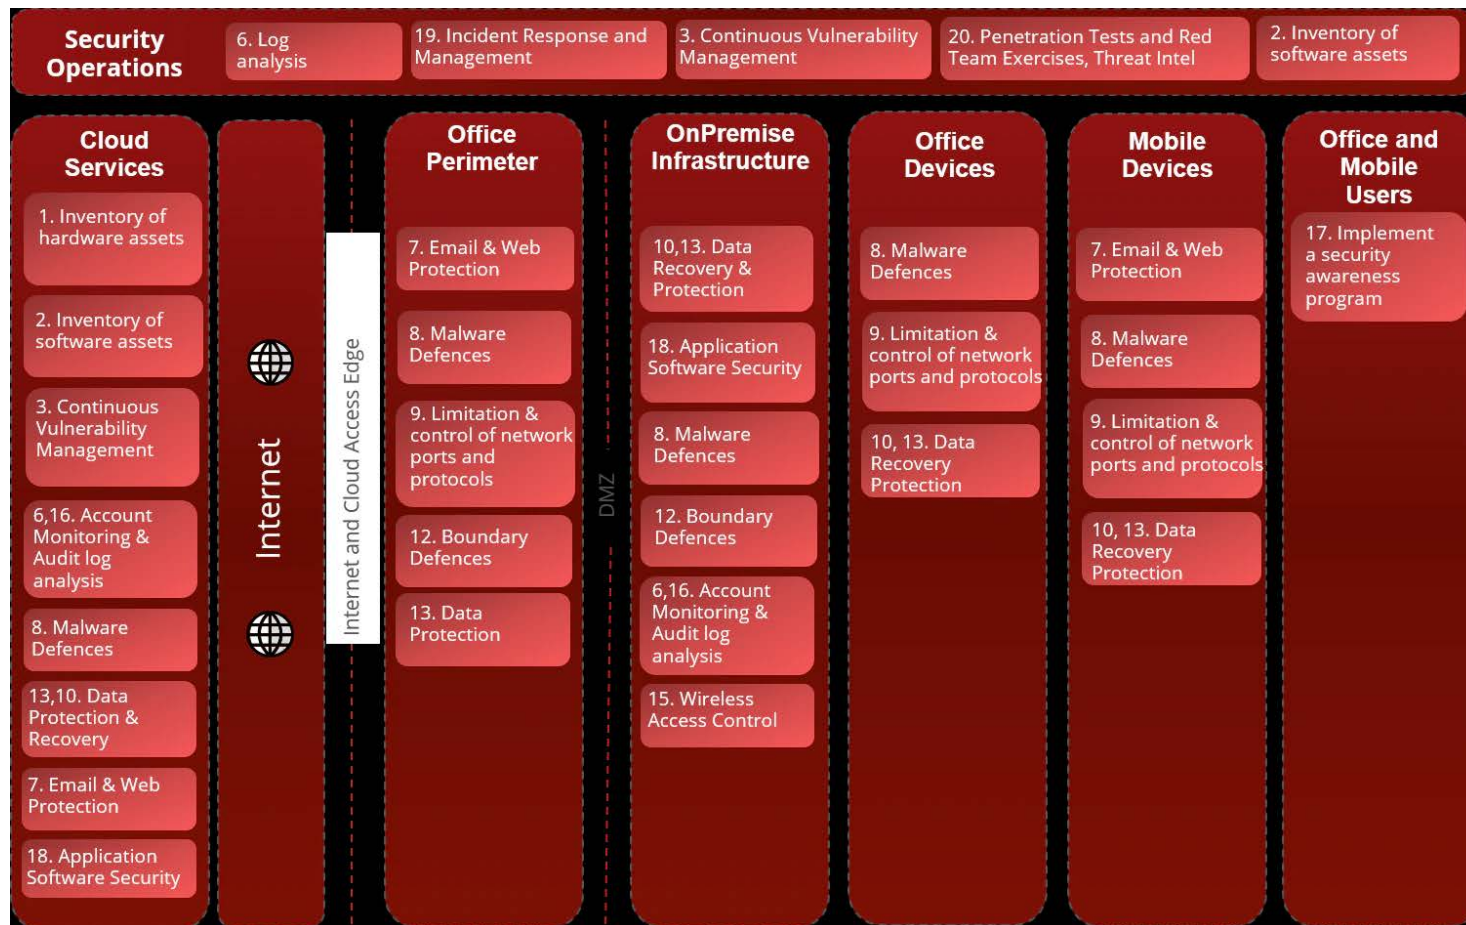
Security Operations

6. Log analysis

19. Incident Response and Management

3. Continuous Vulnerability Management

20. Penetration Tests and Red Team Exercises, Threat Intel

2. Inventory of software assets

Cloud Services

1. Inventory of hardware assets

2. Inventory of software assets

3. Continuous Vulnerability Management

6,16. Account Monitoring & Audit log analysis

8. Malware Defences

13,10. Data Protection & Recovery

7. Email & Web Protection

18. Application Software Security

Internet

Internet and Cloud Access Edge

Office Perimeter

7. Email & Web Protection

8. Malware Defences

9. Limitation & control of network ports and protocols

12. Boundary Defences

13. Data Protection

DMZ

OnPremise Infrastructure

10,13. Data Recovery & Protection

18. Application Software Security

8. Malware Defences

12. Boundary Defences

6,16. Account Monitoring & Audit log analysis

15. Wireless Access Control

Office Devices

8. Malware Defences

9. Limitation & control of network ports and protocols

10, 13. Data Recovery Protection

Mobile Devices

7. Email & Web Protection

8. Malware Defences

9. Limitation & control of network ports and protocols

10, 13. Data Recovery Protection

Office and Mobile Users

17. Implement a security awareness program